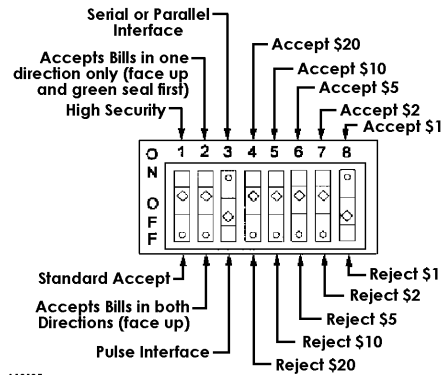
Serial or Parallel Interface
Accepts Bills in one direction only (face up and green seal first)
High Security
Accept $20
Accept $10
Accept $5
Accept $2
Accept $1

O N
1 2 3 4 5 6 7 8
O F F

Standard Accept
Accepts Bills in both Directions (face up)
Pulse Interface
Reject $20
Reject $10
Reject $5
Reject $2
Reject $1